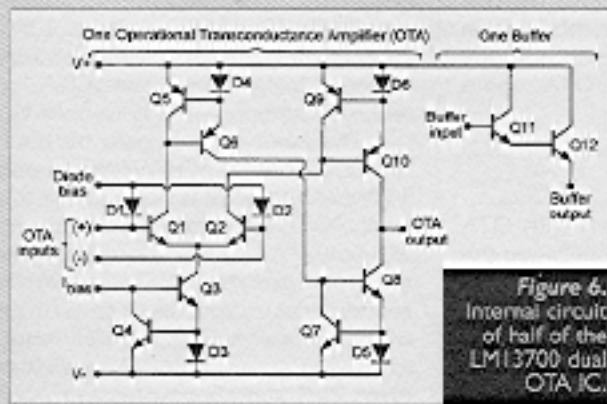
One Operational Transconductance Amplifier (OTA)

One Buffer

V+

Q5

D4

Q6

Q9

D6

Buffer input

Q11

Q12

Q10

Diode bias

D1

Q1

Q2

D2

OTA inputs

(+)

(-)

OTA output

Buffer output

$I_{bias}$

Q3

Q8

Q4

D3

Q7

D5

V-

Figure 6. Internal circuit of half of the LM13700 dual OTA IC.